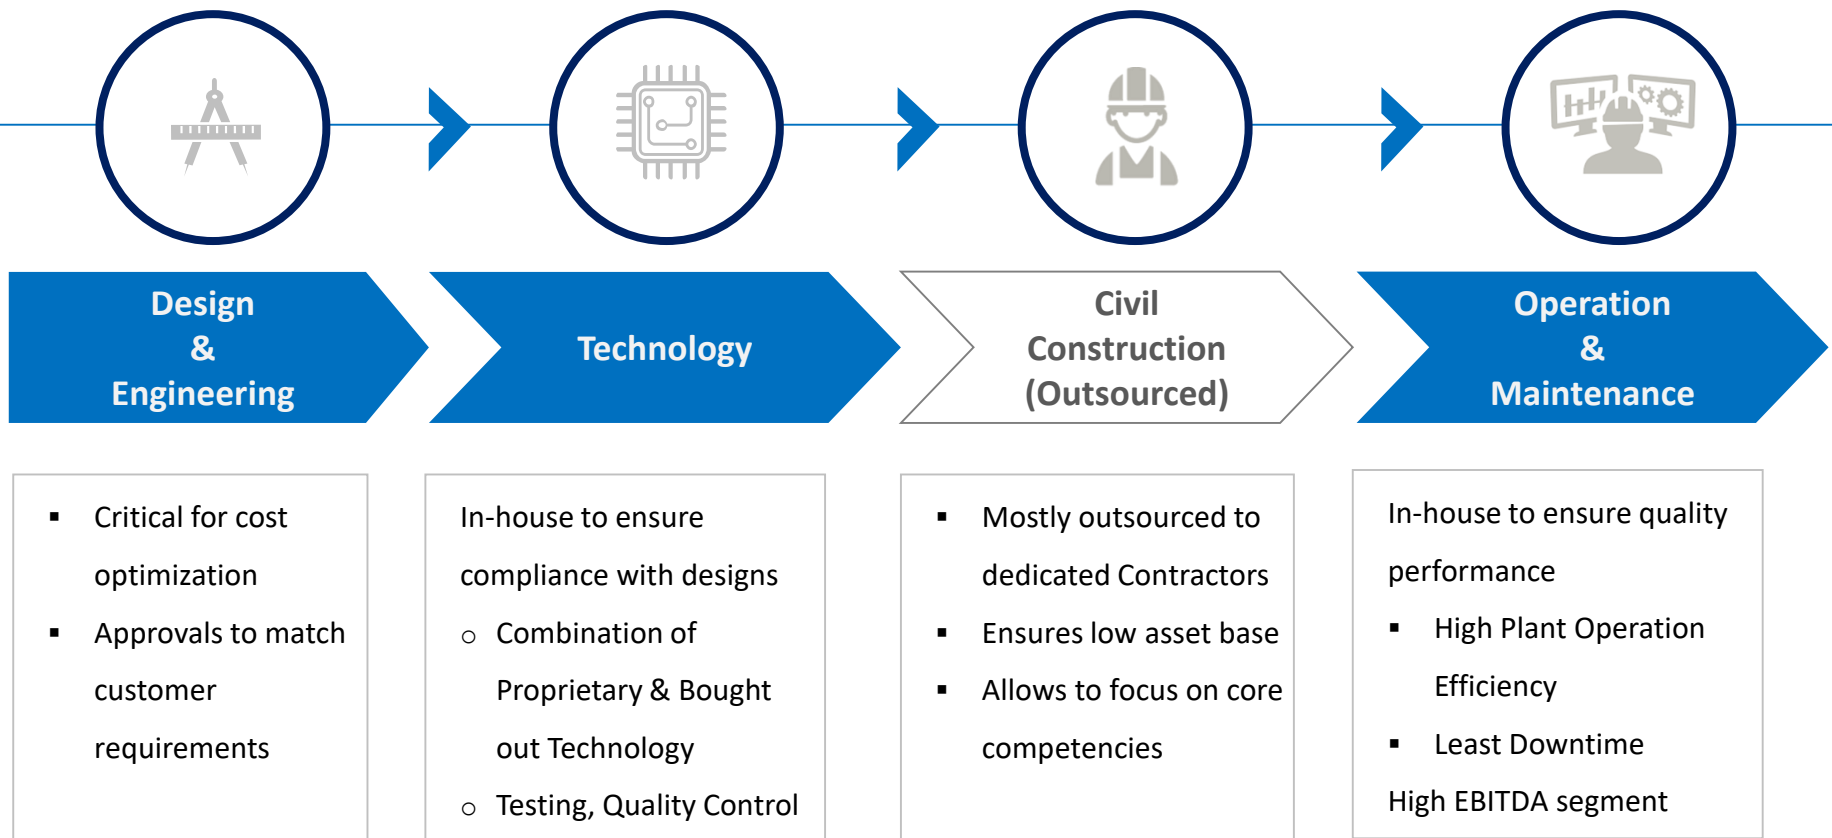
Design
&
Engineering

Technology

Civil
Construction
(Outsourced)

Operation
&
Maintenance

- Critical for cost optimization
- Approvals to match customer requirements

In-house to ensure compliance with designs
- Combination of Proprietary & Bought out Technology
- Testing, Quality Control

- Mostly outsourced to dedicated Contractors
- Ensures low asset base
- Allows to focus on core competencies

In-house to ensure quality performance
- High Plant Operation Efficiency
- Least Downtime

High EBITDA segment